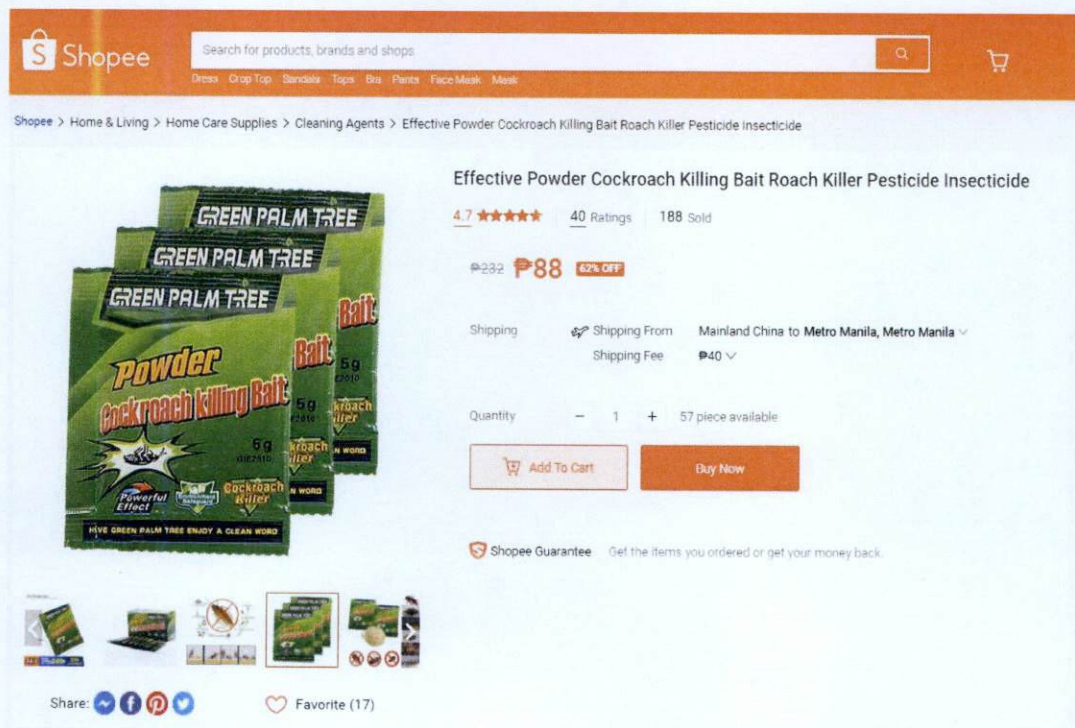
Shopee

Search for products, brands and shops

Dress Crop Top Sandals Tops Bra Pants Face Mask Mask

Shopee > Home & Living > Home Care Supplies > Cleaning Agents > Effective Powder Cockroach Killing Bait Roach Killer Pesticide Insecticide

GREEN PALM TREE
GREEN PALM TREE
GREEN PALM TREE
Bait
Bait
Powder
Cockroach killing Bait
5g
5g
6g
Cockroach Killer
Cockroach Killer
Cockroach Killer
Powerful Effect
GIVE GREEN PALM TREE ENJOY A CLEAN WORD

Effective Powder Cockroach Killing Bait Roach Killer Pesticide Insecticide

4.7 ★★★★★ 40 Ratings 188 Sold

₱232 ₱88 62% OFF

Shipping Shipping From Mainland China to Metro Manila, Metro Manila
Shipping Fee ₱40

Quantity − 1 + 57 piece available

Add To Cart Buy Now

Shopee Guarantee Get the items you ordered or get your money back.

Share: Favorite (17)